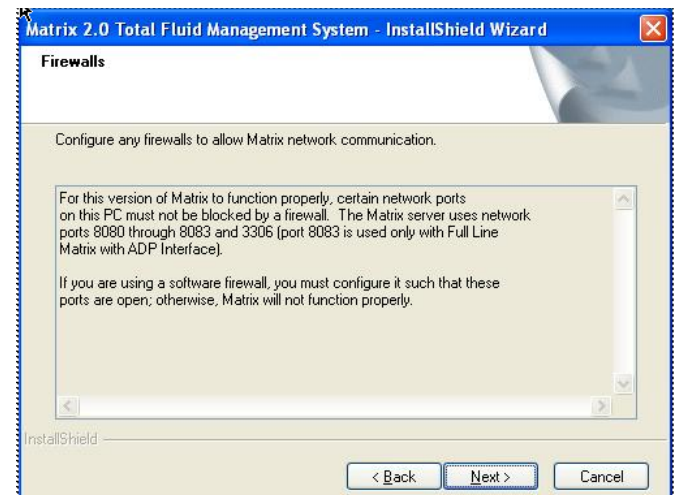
Matrix 2.0 Total Fluid Management System - InstallShield Wizard

Firewalls

Configure any firewalls to allow Matrix network communication.

For this version of Matrix to function properly, certain network ports on this PC must not be blocked by a firewall. The Matrix server uses network ports 8080 through 8083 and 3306 (port 8083 is used only with Full Line Matrix with ADP Interface).

If you are using a software firewall, you must configure it such that these ports are open; otherwise, Matrix will not function properly.

InstallShield

< Back

Next >

Cancel